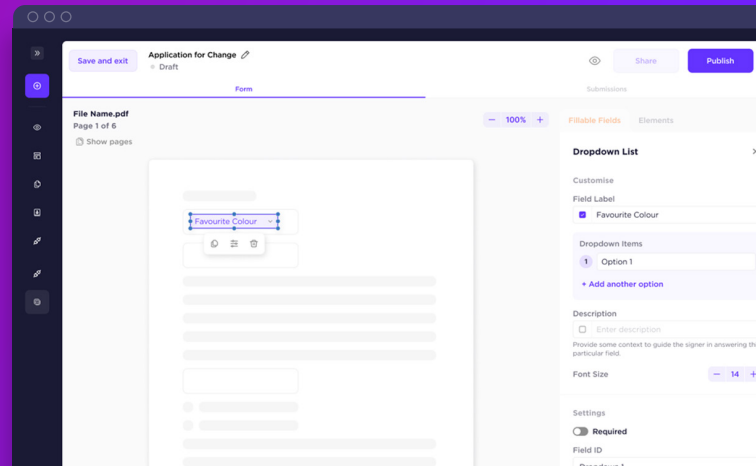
Save and exit

Application for Change

Draft

Share

Publish

Form

Submissions

File Name.pdf

Page 1 of 6

Show pages

100%

Fillable Fields

Elements

Favourite Colour

Dropdown List

Customise

Field Label

Favourite Colour

Dropdown Items

1

Option 1

+ Add another option

Description

Enter description

Provide some context to guide the signer in answering th particular field.

Font Size

14

Settings

Required

Field ID

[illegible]